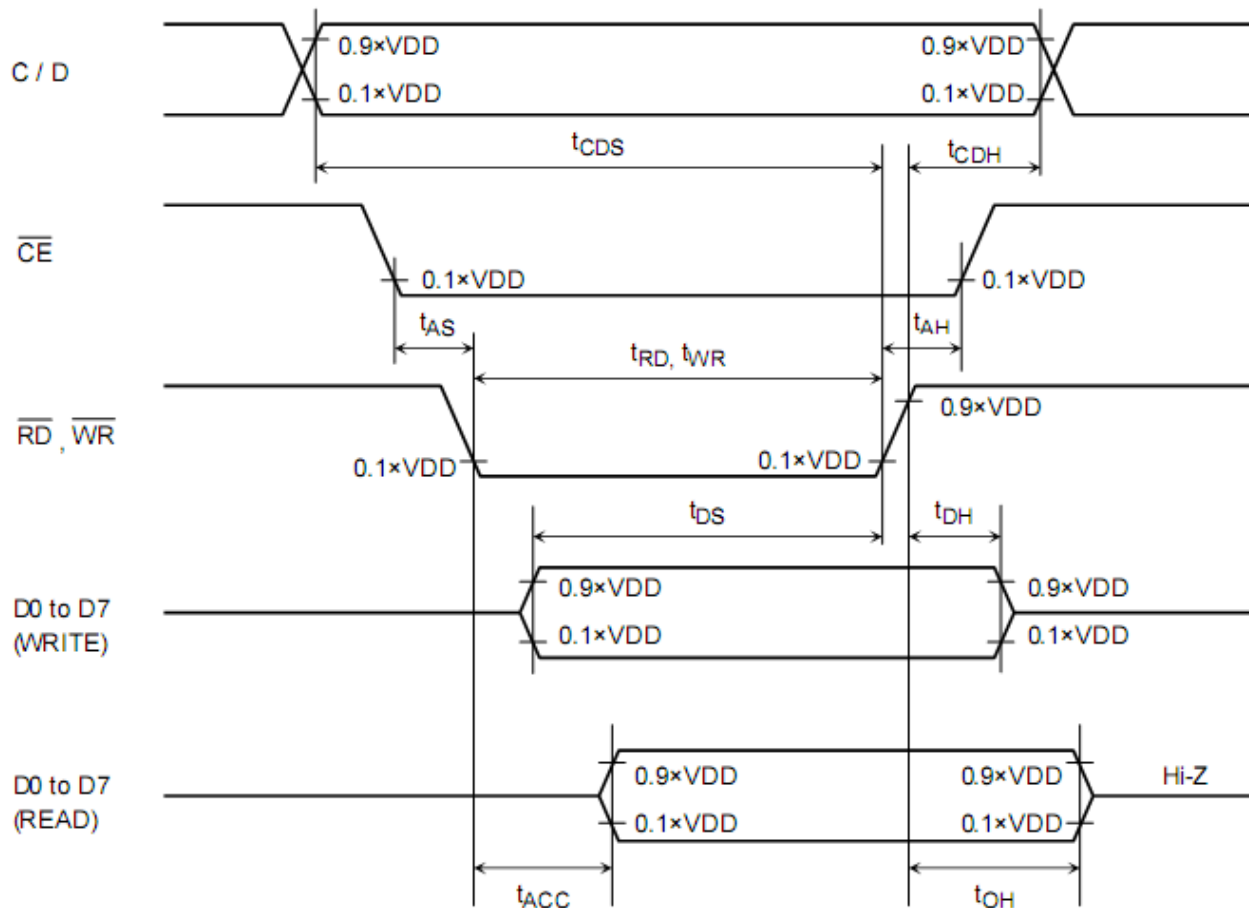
C / D

0.9×VDD

0.1×VDD

0.9×VDD

0.1×VDD

$t_{CDS}$

$t_{CDH}$

$\overline{CE}$

0.1×VDD

0.1×VDD

$t_{AS}$

$t_{AH}$

$t_{RD}$, $t_{WR}$

$\overline{RD}$ , $\overline{WR}$

0.9×VDD

0.1×VDD

0.1×VDD

$t_{DS}$

$t_{DH}$

D0 to D7
(WRITE)

0.9×VDD

0.1×VDD

0.9×VDD

0.1×VDD

D0 to D7
(READ)

0.9×VDD

0.1×VDD

0.9×VDD

0.1×VDD

Hi-Z

$t_{ACC}$

$t_{OH}$